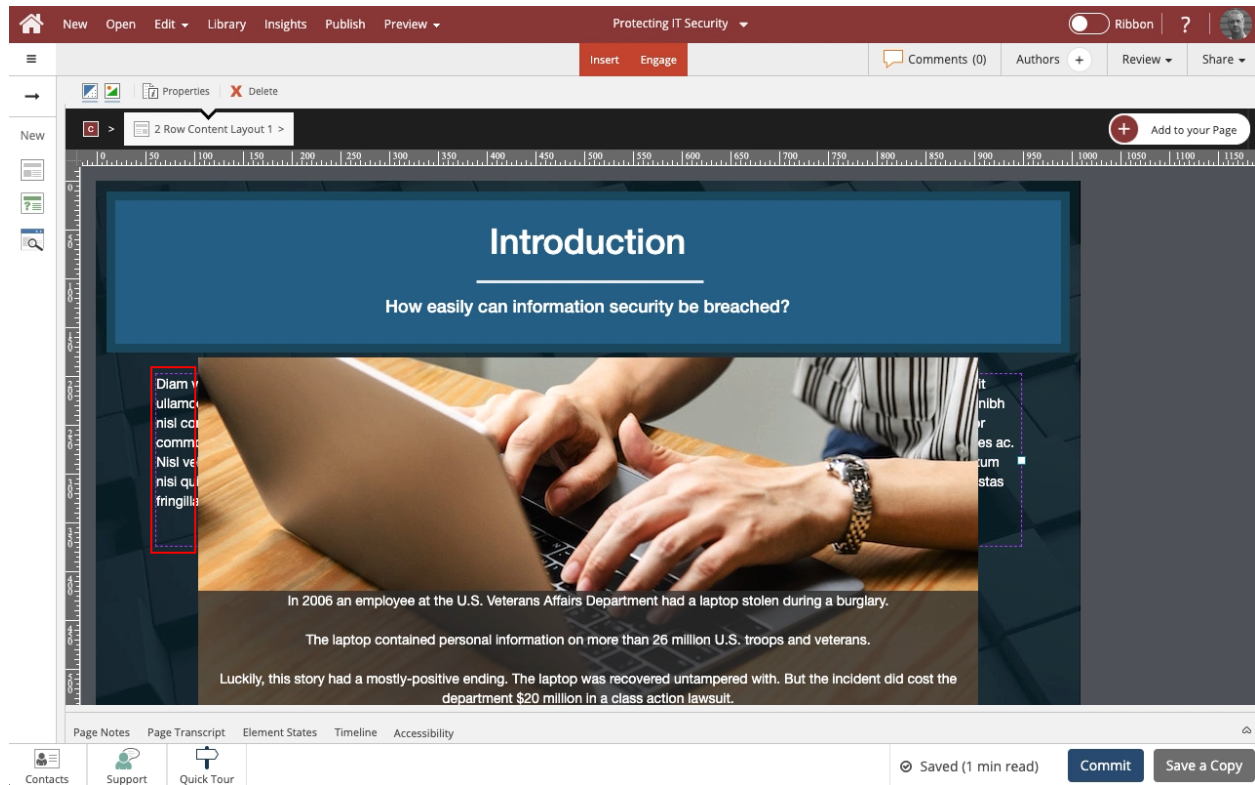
New Open Edit Library Insights Publish Preview

Protecting IT Security

Ribbon ?

Insert Engage

Comments (0) Authors + Review Share

Properties Delete

New

2 Row Content Layout 1 >

Add to your Page

0 50 100 150 200 250 300 350 400 450 500 550 600 650 700 750 800 850 900 950 1000 1050 1100 1150

Introduction

How easily can information security be breached?

Diam v ullamc nisl co comm Nisl ve nisl qu fringill

it nibh r es ac. um stas

In 2006 an employee at the U.S. Veterans Affairs Department had a laptop stolen during a burglary.

The laptop contained personal information on more than 26 million U.S. troops and veterans.

Luckily, this story had a mostly-positive ending. The laptop was recovered untampered with. But the incident did cost the department $20 million in a class action lawsuit.

Page Notes Page Transcript Element States Timeline Accessibility

Contacts Support Quick Tour

Saved (1 min read) Commit Save a Copy